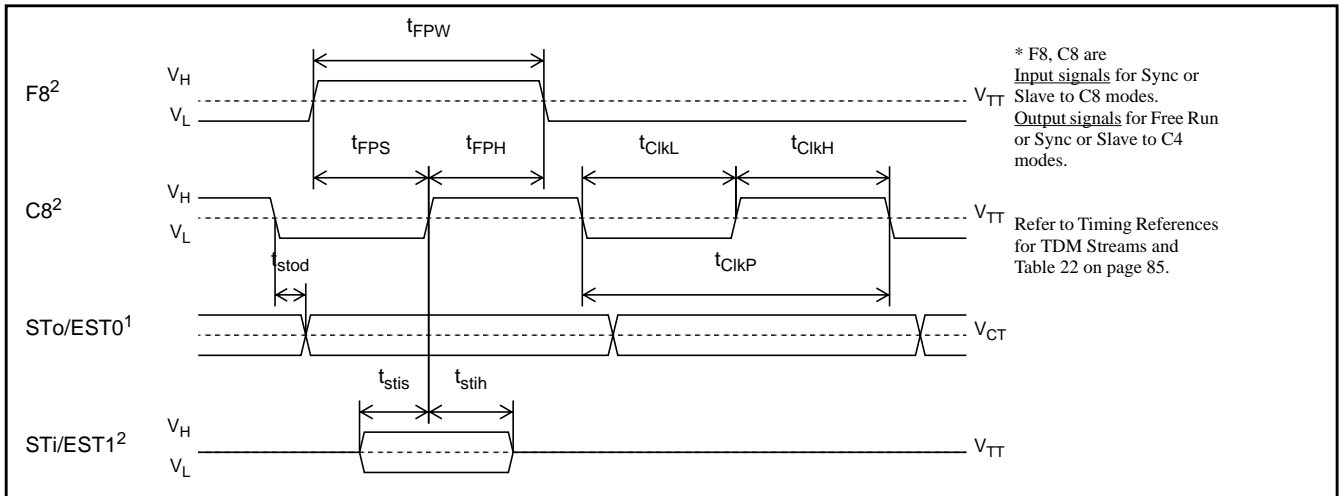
$t_{FPW}$

* F8, C8 are Input signals for Sync or Slave to C8 modes. Output signals for Free Run or Sync or Slave to C4 modes.

F8$^2$

$V_H$

$V_L$

$V_{TT}$

$t_{FPS}$

$t_{FPH}$

$t_{ClkL}$

$t_{ClkH}$

C8$^2$

$V_H$

$V_L$

$V_{TT}$

Refer to Timing References for TDM Streams and Table 22 on page 85.

$t_{stod}$

$t_{ClkP}$

STo/EST0$^1$

$V_{CT}$

$t_{stis}$

$t_{stih}$

STi/EST1$^2$

$V_H$

$V_L$

$V_{TT}$